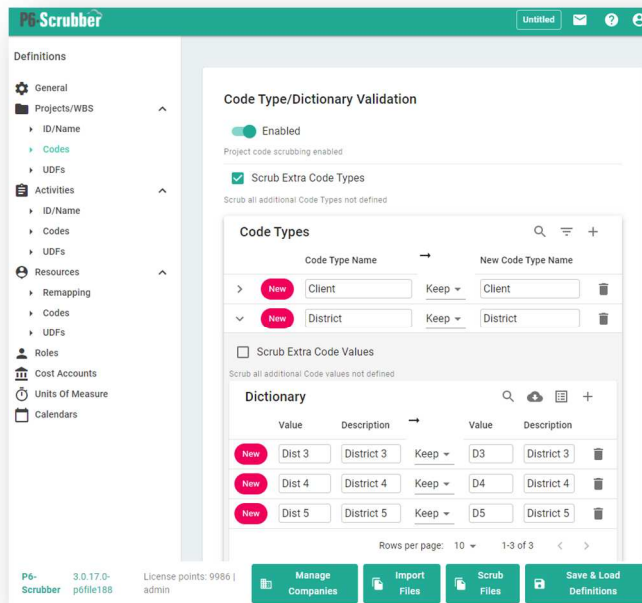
P6-Scrubber

Untitled

Definitions

General
Projects/WBS
ID/Name
Codes
UDFs
Activities
ID/Name
Codes
UDFs
Resources
Remapping
Codes
UDFs
Roles
Cost Accounts
Units Of Measure
Calendars

Code Type/Dictionary Validation

Enabled

Project code scrubbing enabled

Scrub Extra Code Types

Scrub all additional Code Types not defined

Code Types

| | | Code Type Name | → | New Code Type Name | |
|---|---|---|---|---|---|
| > | New | Client | Keep | Client | |
| ∨ | New | District | Keep | District | |

Scrub Extra Code Values

Scrub all additional Code values not defined

Dictionary

| | Value | Description | → | Value | Description | |
|---|---|---|---|---|---|---|
| New | Dist 3 | District 3 | Keep | D3 | District 3 | |
| New | Dist 4 | District 4 | Keep | D4 | District 4 | |
| New | Dist 5 | District 5 | Keep | D5 | District 5 | |

Rows per page: 10 1-3 of 3

P6-Scrubber 3.0.17.0-p6file188 License points: 9986 | admin

Manage Companies
Import Files
Scrub Files
Save & Load Definitions